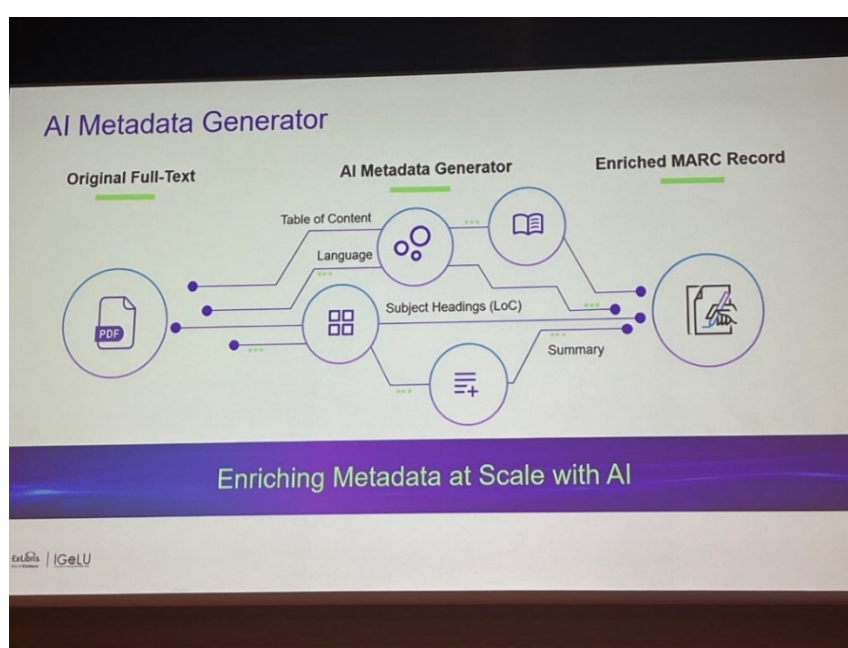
AI Metadata Generator

Original Full-Text

AI Metadata Generator

Enriched MARC Record

Table of Content

Language

Subject Headings (LoC)

Summary

PDF

Enriching Metadata at Scale with AI

ExLibris | IGeLU